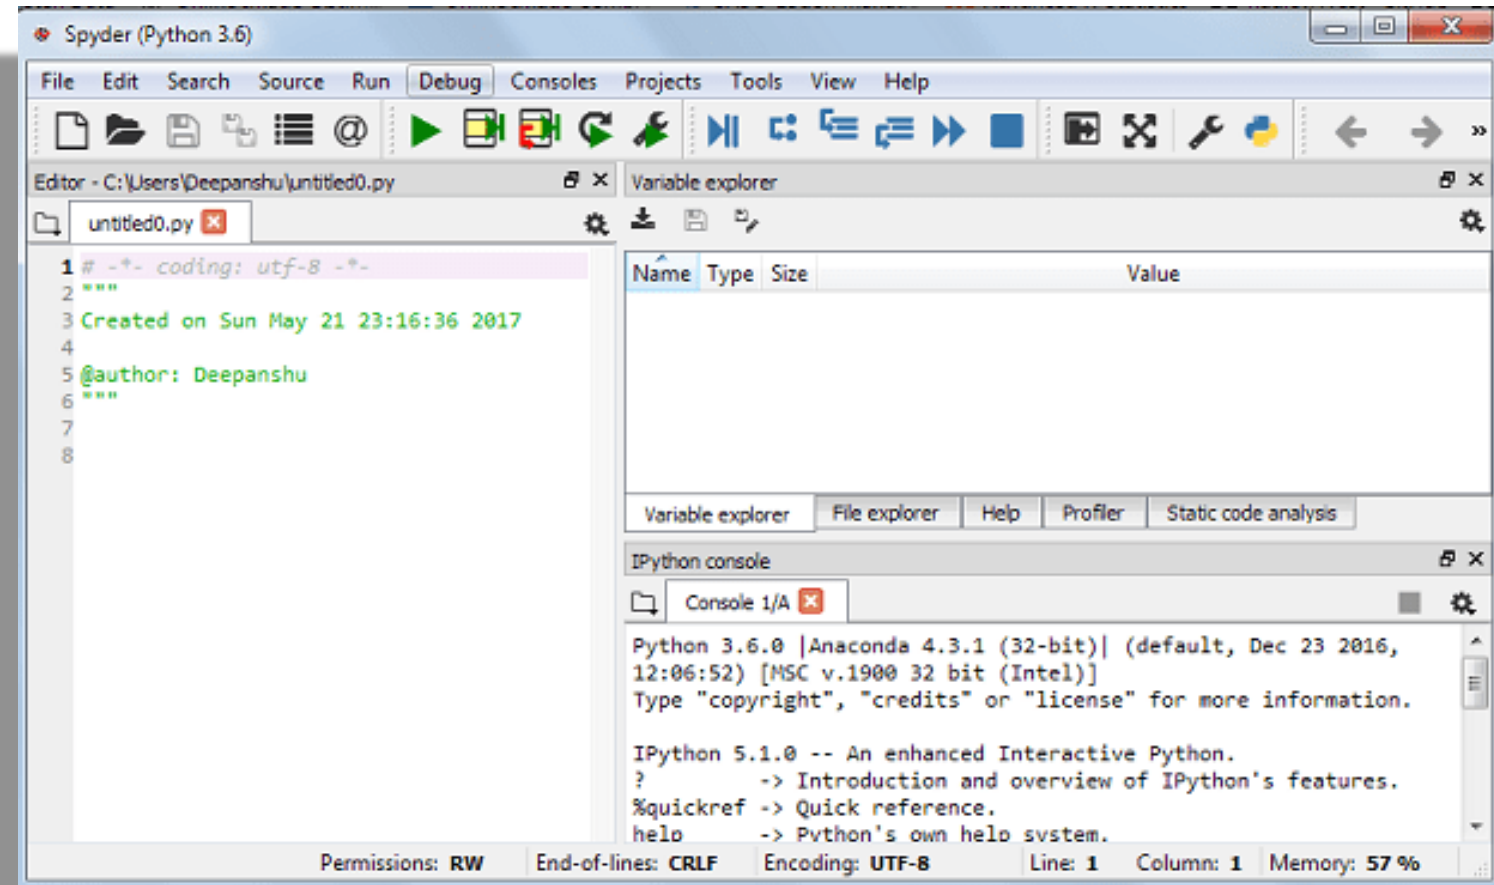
Spyder (Python 3.6)

File Edit Search Source Run Debug Consoles Projects Tools View Help

Editor - C:\Users\Deepanshu\untitled0.py

untitled0.py

1 # -*- coding: utf-8 -*-
2 """
3 Created on Sun May 21 23:16:36 2017
4
5 @author: Deepanshu
6 """
7
8

Variable explorer

| Name | Type | Size | Value |
|---|---|---|---|

Variable explorer File explorer Help Profiler Static code analysis

IPython console

Console 1/A

Python 3.6.0 |Anaconda 4.3.1 (32-bit)| (default, Dec 23 2016, 12:06:52) [MSC v.1900 32 bit (Intel)]
Type "copyright", "credits" or "license" for more information.

IPython 5.1.0 -- An enhanced Interactive Python.
? -> Introduction and overview of IPython's features.
%quickref -> Quick reference.
help -> Python's own help system.

Permissions: RW End-of-lines: CRLF Encoding: UTF-8 Line: 1 Column: 1 Memory: 57 %